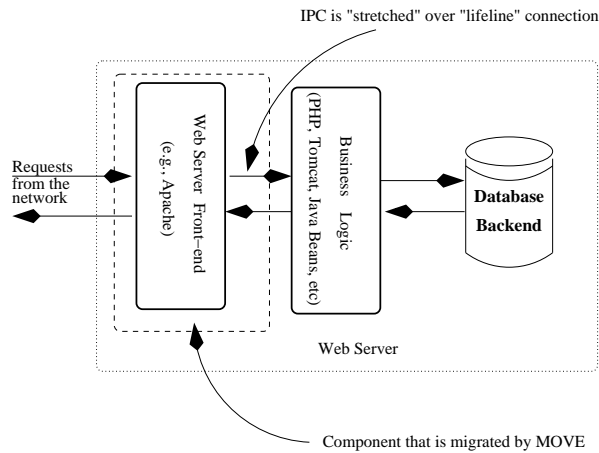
IPC is "stretched" over "lifeline" connection

Requests from the network

Web Server Front-end (e.g., Apache)

Business Logic (PHP, Tomcat, Java Beans, etc)

Database Backend

Web Server

Component that is migrated by MOVE